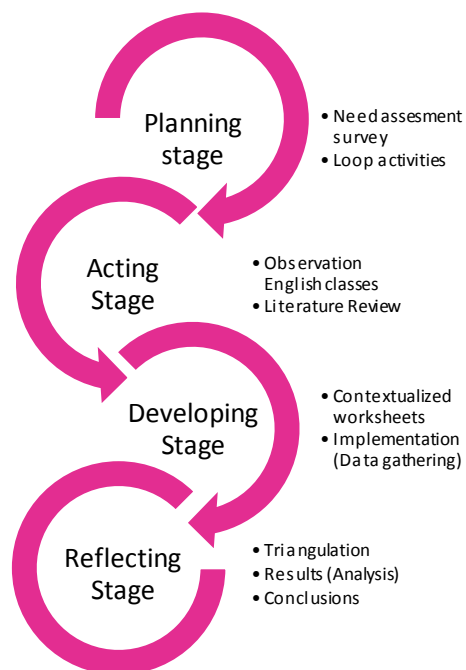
Planning stage

- Need assesment survey
- Loop activities

Acting Stage

- Observation English classes
- Literature Review

Developing Stage

- Contextualized worksheets
- Implementation (Data gathering)

Reflecting Stage

- Triangulation
- Results (Analysis)
- Conclusions